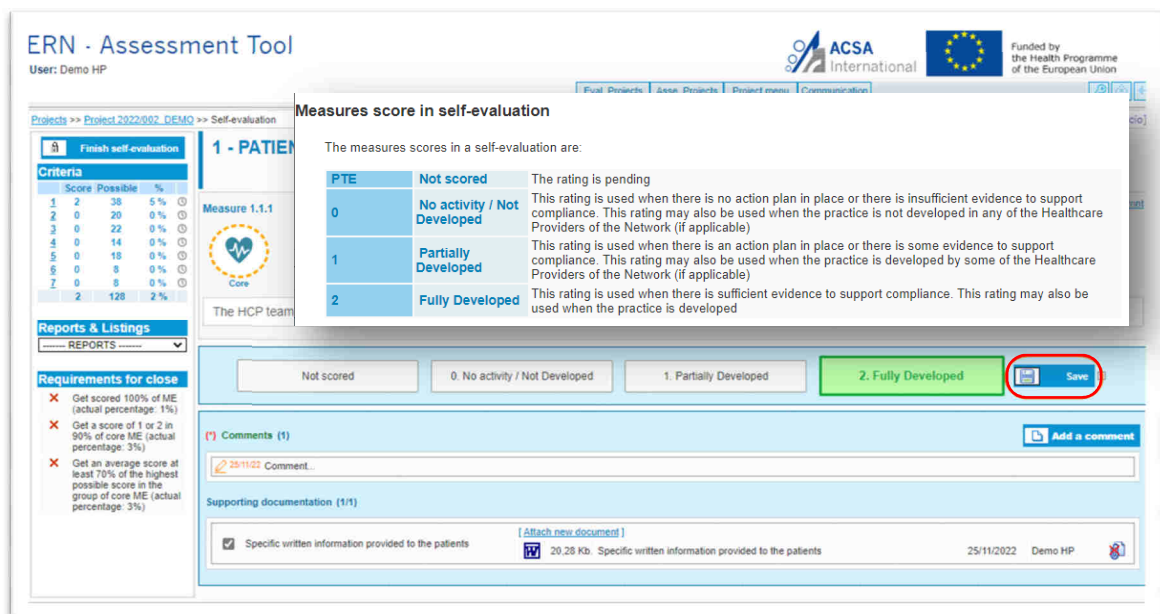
ERN - Assessment Tool
User: Demo HP

ACSA International

Funded by the Health Programme of the European Union

Eval. Projects | Asse. Projects | Project menu | Communication

Projects >> Project 2022/002_DEMO >> Self-evaluation

Finish self-evaluation

Criteria

| | Score | Possible | % |
|---|---|---|---|
| 1 | 2 | 38 | 5 % |
| 2 | 0 | 20 | 0 % |
| 3 | 0 | 22 | 0 % |
| 4 | 0 | 14 | 0 % |
| 5 | 0 | 18 | 0 % |
| 6 | 0 | 8 | 0 % |
| 7 | 0 | 8 | 0 % |
| | 2 | 128 | 2 % |

Reports & Listings
------- REPORTS -------

Requirements for close
Get scored 100% of ME (actual percentage: 1%)
Get a score of 1 or 2 in 90% of core ME (actual percentage: 3%)
Get an average score at least 70% of the highest possible score in the group of core ME (actual percentage: 3%)

1 - PATIEN

Measure 1.1.1

Core

The HCP team

Measures score in self-evaluation

The measures scores in a self-evaluation are:

| PTE | Not scored | The rating is pending |
|---|---|---|
| 0 | No activity / Not Developed | This rating is used when there is no action plan in place or there is insufficient evidence to support compliance. This rating may also be used when the practice is not developed in any of the Healthcare Providers of the Network (if applicable) |
| 1 | Partially Developed | This rating is used when there is an action plan in place or there is some evidence to support compliance. This rating may also be used when the practice is developed by some of the Healthcare Providers of the Network (if applicable) |
| 2 | Fully Developed | This rating is used when there is sufficient evidence to support compliance. This rating may also be used when the practice is developed |

Not scored | 0. No activity / Not Developed | 1. Partially Developed | 2. Fully Developed | Save

(*) Comments (1)
Add a comment
25/11/22 Comment...

Supporting documentation (1/1)
Specific written information provided to the patients
[ Attach new document ]
20,28 Kb. Specific written information provided to the patients 25/11/2022 Demo HP